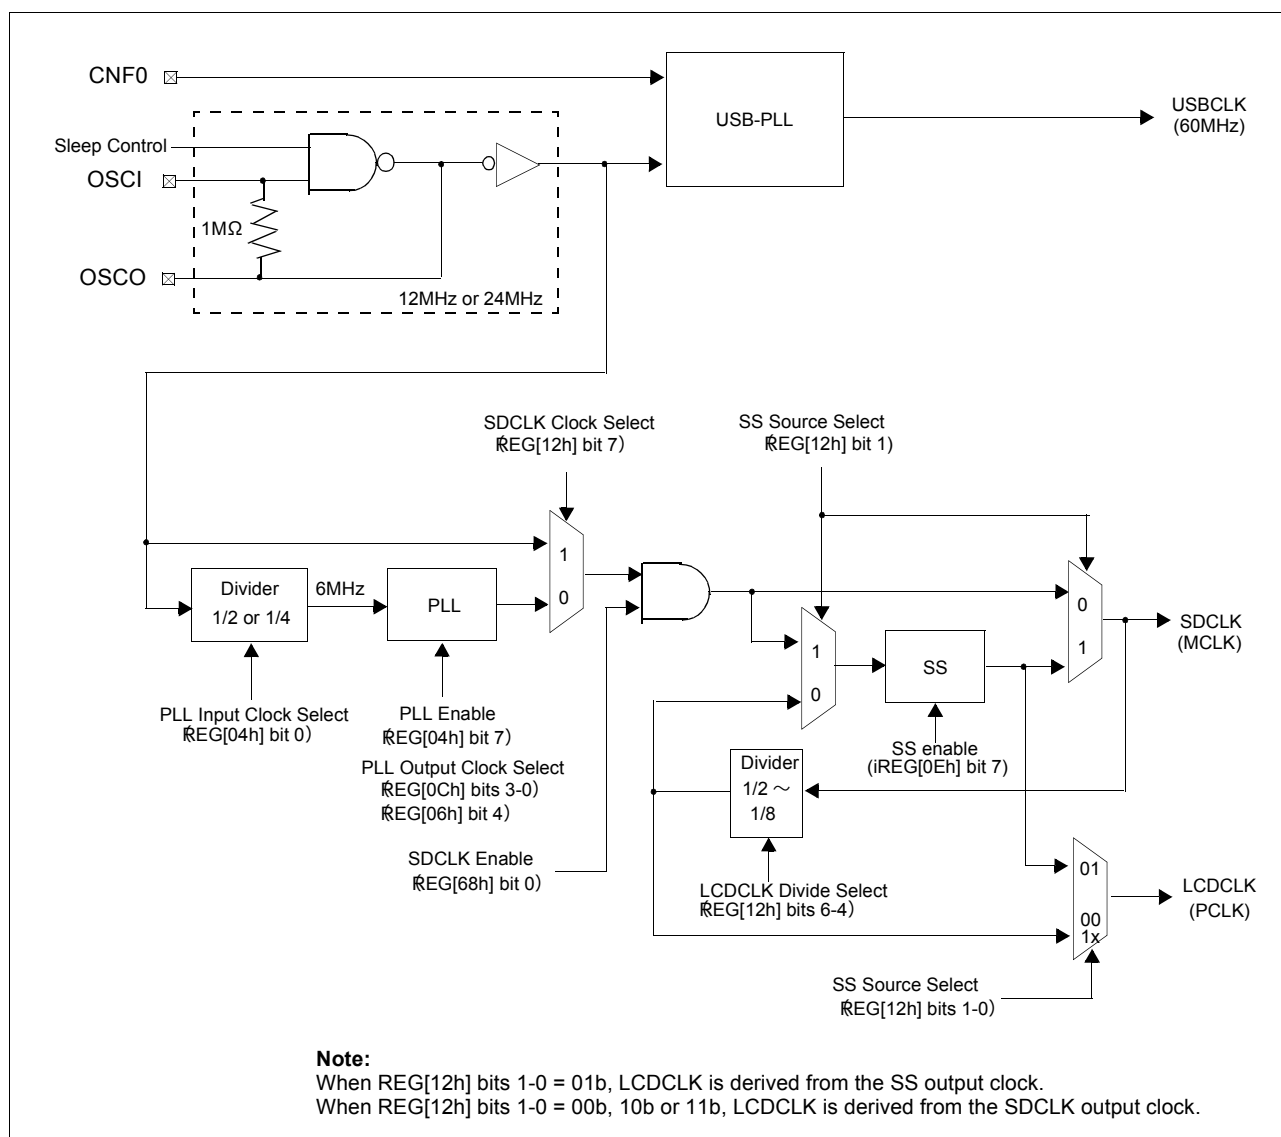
CNF0
USB-PLL
USBCLK (60MHz)
Sleep Control
OSCI
1MΩ
OSCO
12MHz or 24MHz

SDCLK Clock Select ₨EG[12h] bit 7）
SS Source Select ₨EG[12h] bit 1)
1
0
Divider 1/2 or 1/4
6MHz
PLL
0
1
SDCLK (MCLK)
1
0
SS
PLL Input Clock Select ₨EG[04h] bit 0）
PLL Enable ₨EG[04h] bit 7）
PLL Output Clock Select ₨EG[0Ch] bits 3-0) ₨EG[06h] bit 4）
SS enable (iREG[0Eh] bit 7)
Divider 1/2 ～ 1/8
SDCLK Enable ₨EG[68h] bit 0）
LCDCLK Divide Select ₨EG[12h] bits 6-4）
01
00
1x
LCDCLK (PCLK)
SS Source Select ₨EG[12h] bits 1-0）

Note:
When REG[12h] bits 1-0 = 01b, LCDCLK is derived from the SS output clock.
When REG[12h] bits 1-0 = 00b, 10b or 11b, LCDCLK is derived from the SDCLK output clock.